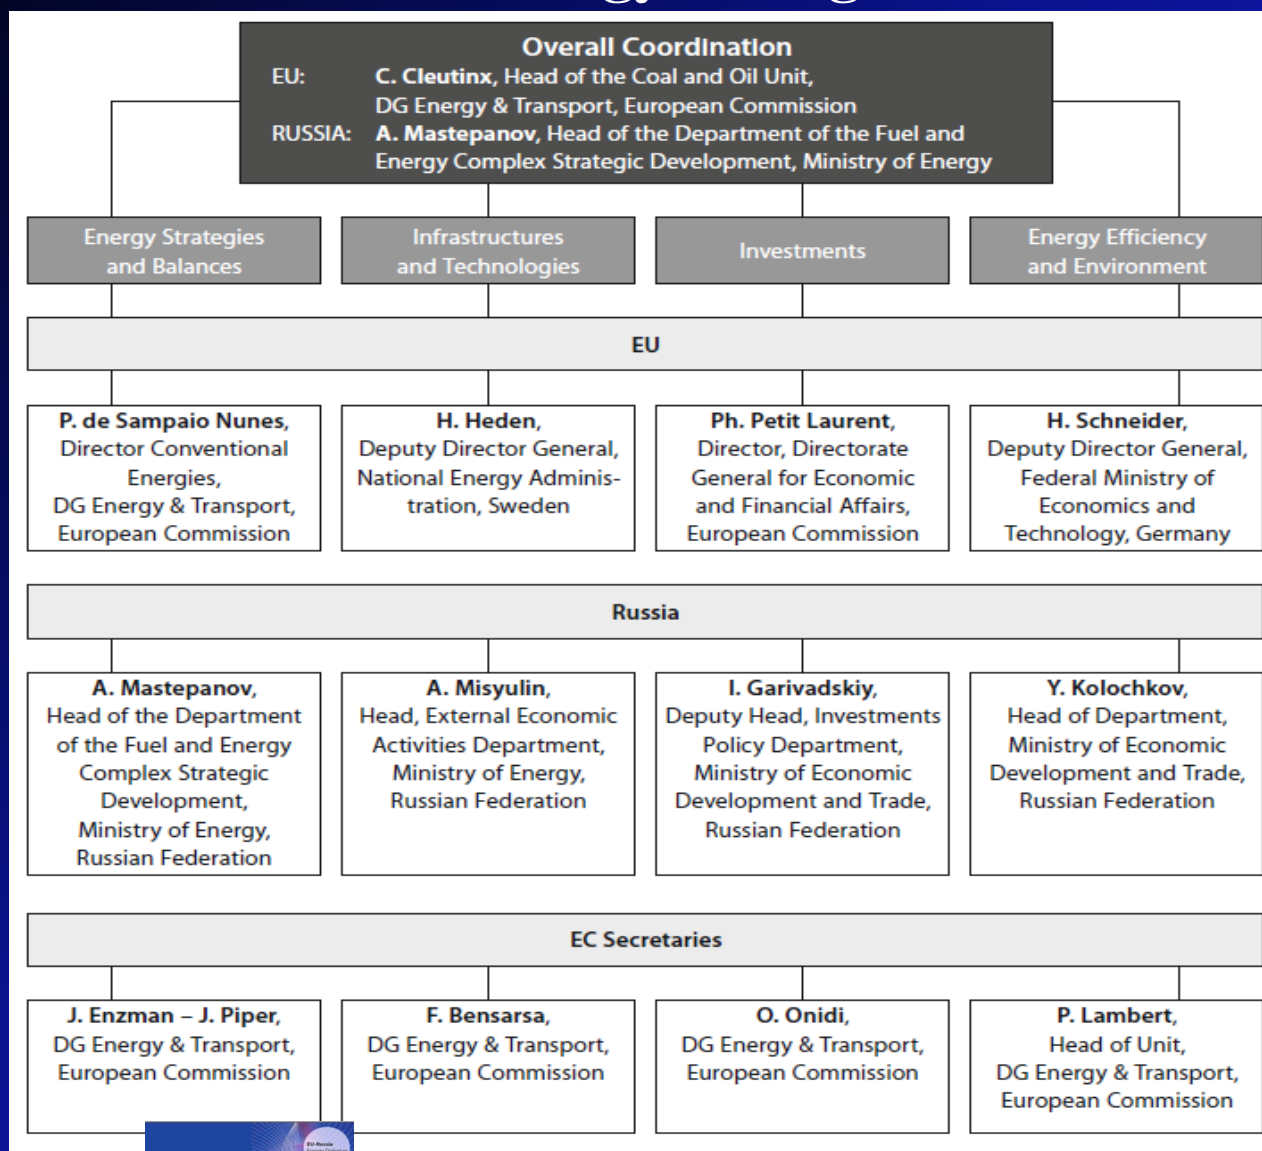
Overall Coordination

EU: C. Cleutinx, Head of the Coal and Oil Unit, DG Energy & Transport, European Commission

RUSSIA: A. Mastepanov, Head of the Department of the Fuel and Energy Complex Strategic Development, Ministry of Energy

Energy Strategies and Balances

Infrastructures and Technologies

Investments

Energy Efficiency and Environment

EU

P. de Sampaio Nunes, Director Conventional Energies, DG Energy & Transport, European Commission

H. Heden, Deputy Director General, National Energy Administration, Sweden

Ph. Petit Laurent, Director, Directorate General for Economic and Financial Affairs, European Commission

H. Schneider, Deputy Director General, Federal Ministry of Economics and Technology, Germany

Russia

A. Mastepanov, Head of the Department of the Fuel and Energy Complex Strategic Development, Ministry of Energy, Russian Federation

A. Misyulin, Head, External Economic Activities Department, Ministry of Energy, Russian Federation

I. Garivadskiy, Deputy Head, Investments Policy Department, Ministry of Economic Development and Trade, Russian Federation

Y. Kolochkov, Head of Department, Ministry of Economic Development and Trade, Russian Federation

EC Secretaries

J. Enzman – J. Piper, DG Energy & Transport, European Commission

F. Bensarsa, DG Energy & Transport, European Commission

O. Onidi, DG Energy & Transport, European Commission

P. Lambert, Head of Unit, DG Energy & Transport, European Commission